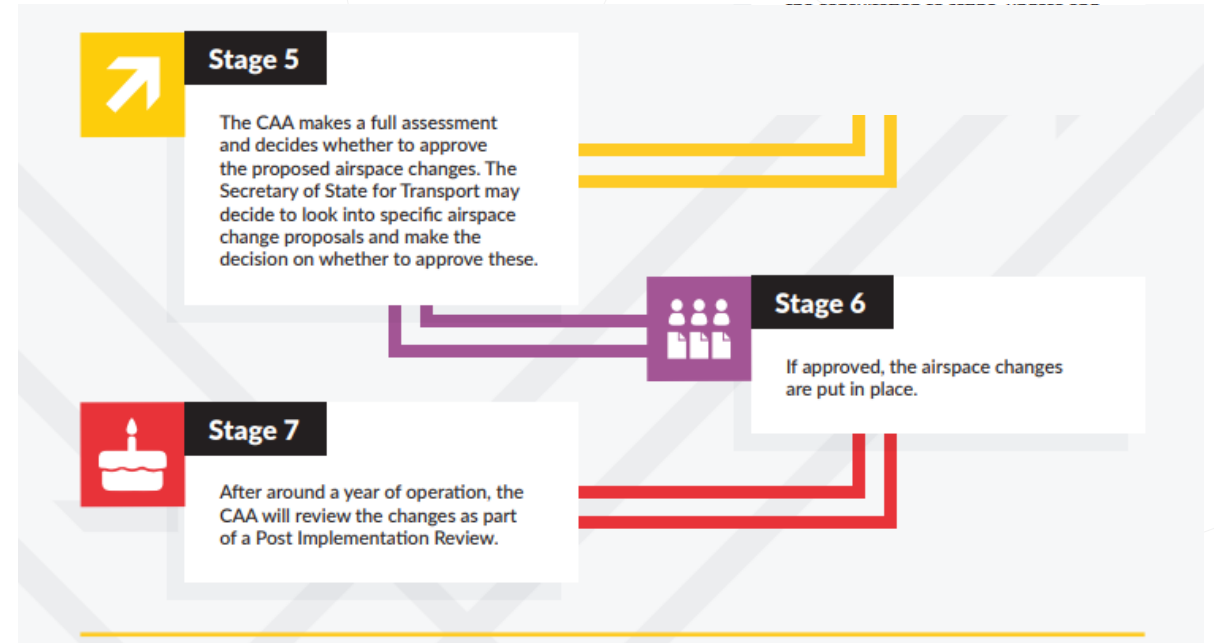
Stage 5

The CAA makes a full assessment and decides whether to approve the proposed airspace changes. The Secretary of State for Transport may decide to look into specific airspace change proposals and make the decision on whether to approve these.

Stage 6

If approved, the airspace changes are put in place.

Stage 7

After around a year of operation, the CAA will review the changes as part of a Post Implementation Review.